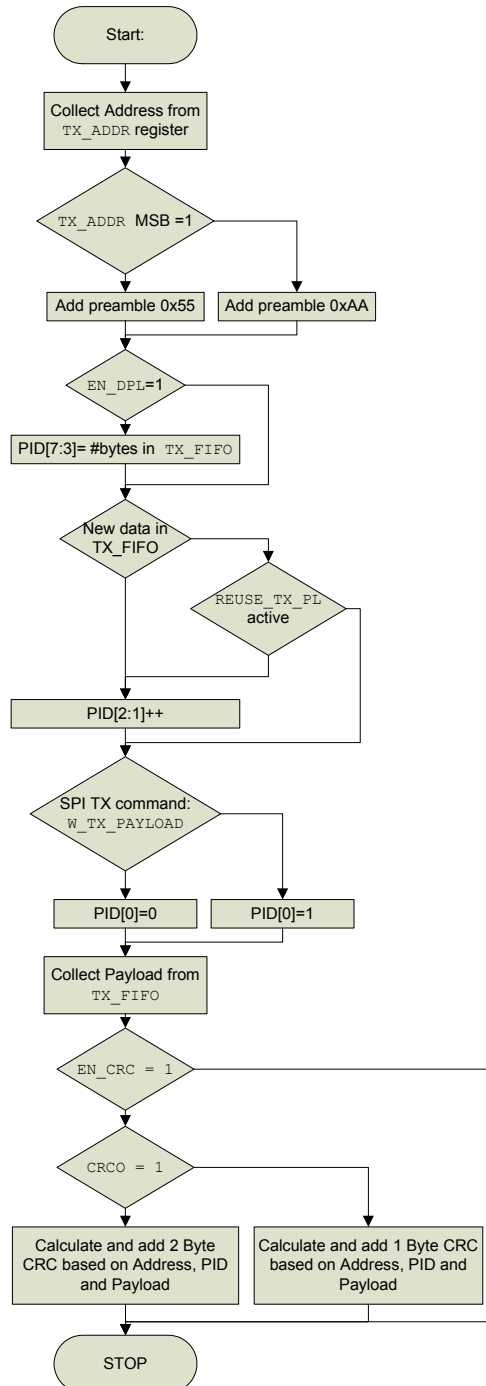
Start:

Collect Address from TX_ADDR register

TX_ADDR MSB =1

Add preamble 0x55

Add preamble 0xAA

EN_DPL=1

PID[7:3]= #bytes in TX_FIFO

New data in TX_FIFO

REUSE_TX_PL active

PID[2:1]++

SPI TX command: W_TX_PAYLOAD

PID[0]=0

PID[0]=1

Collect Payload from TX_FIFO

EN_CRC = 1

CRCO = 1

Calculate and add 2 Byte CRC based on Address, PID and Payload

Calculate and add 1 Byte CRC based on Address, PID and Payload

STOP